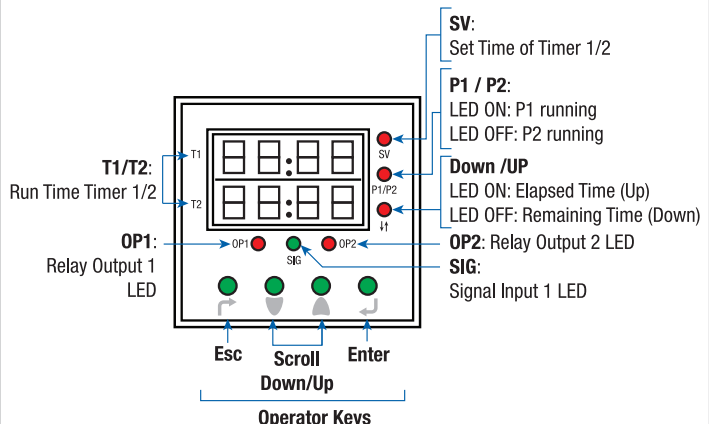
SV:
Set Time of Timer 1/2

P1 / P2:
LED ON: P1 running
LED OFF: P2 running

Down /UP
LED ON: Elapsed Time (Up)
LED OFF: Remaining Time (Down)

T1/T2:
Run Time Timer 1/2

T1
T2

SV
P1/P2

OP1:
Relay Output 1 LED

OP1
SIG
OP2

OP2: Relay Output 2 LED

SIG:
Signal Input 1 LED

Esc
Scroll Down/Up
Enter

Operator Keys